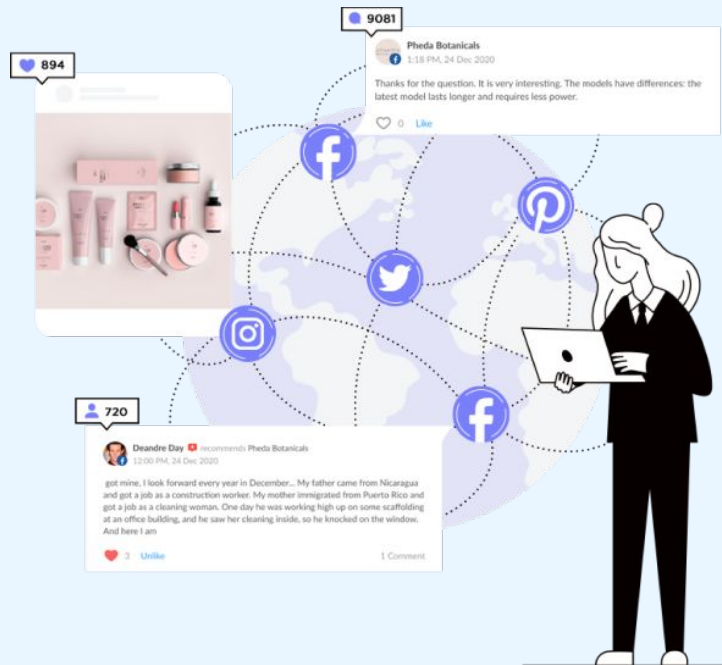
9081

Pheda Botanicals
1:18 PM, 24 Dec 2020

Thanks for the question. It is very interesting. The models have differences: the latest model lasts longer and requires less power.

0 Like

894

720

Deandre Day recommends Pheda Botanicals
12:00 PM, 24 Dec 2020

got mine, I look forward every year in December... My father came from Nicaragua and got a job as a construction worker. My mother immigrated from Puerto Rico and got a job as a cleaning woman. One day he was working high up on some scaffolding at an office building, and he saw her cleaning inside, so he knocked on the window. And here I am

3 Unlike

1 Comment